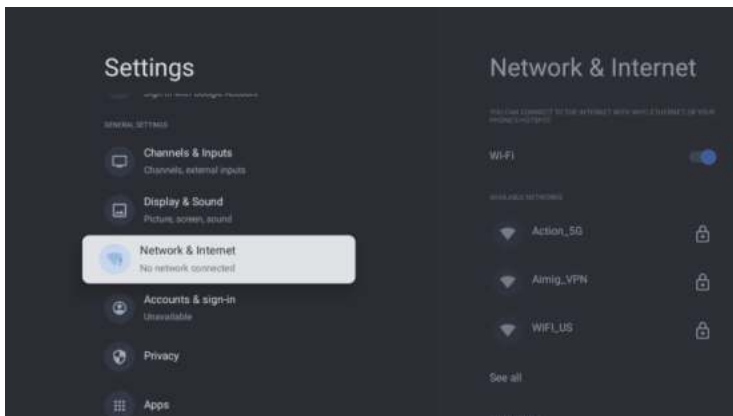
Settings

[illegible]

GENERAL SETTINGS

Channels & Inputs
Channels, external inputs

Display & Sound
Picture, screen, sound

Network & Internet
No network connected

Accounts & sign-in
Unavailable

Privacy

Apps

Network & Internet

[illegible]

Wi-Fi

AVAILABLE NETWORKS

Action_5G

Aimig_VPN

WIFI_US

See all